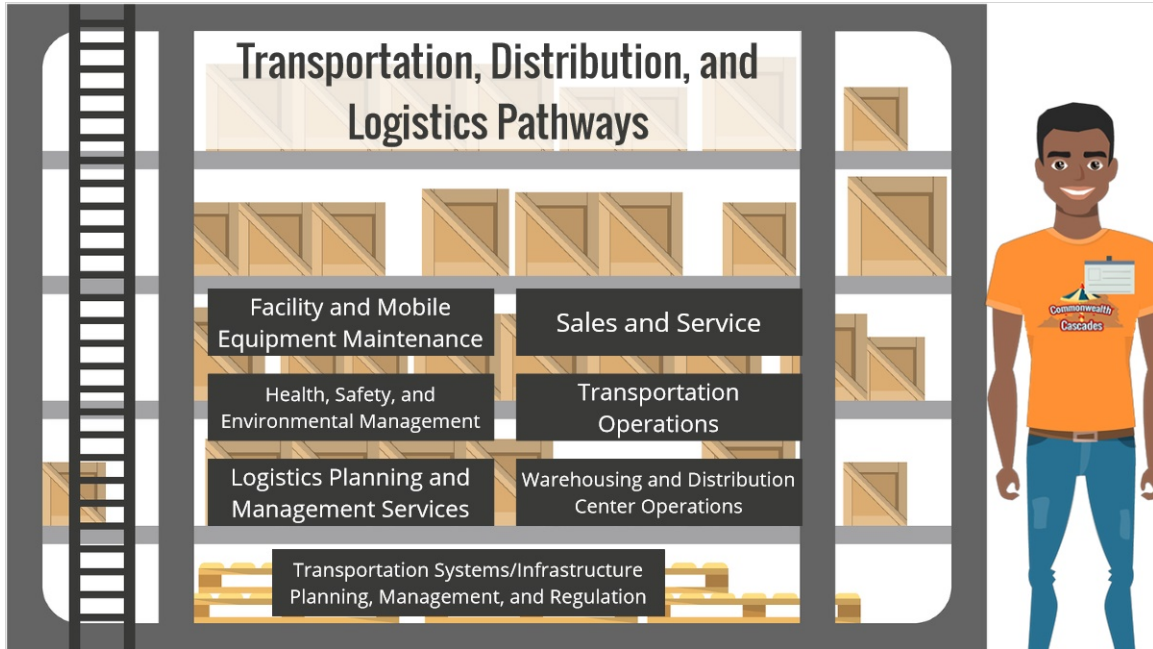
Transportation, Distribution, and Logistics Pathways

Facility and Mobile Equipment Maintenance

Sales and Service

Health, Safety, and Environmental Management

Transportation Operations

Logistics Planning and Management Services

Warehousing and Distribution Center Operations

Transportation Systems/Infrastructure Planning, Management, and Regulation

Commonwealth Cascades